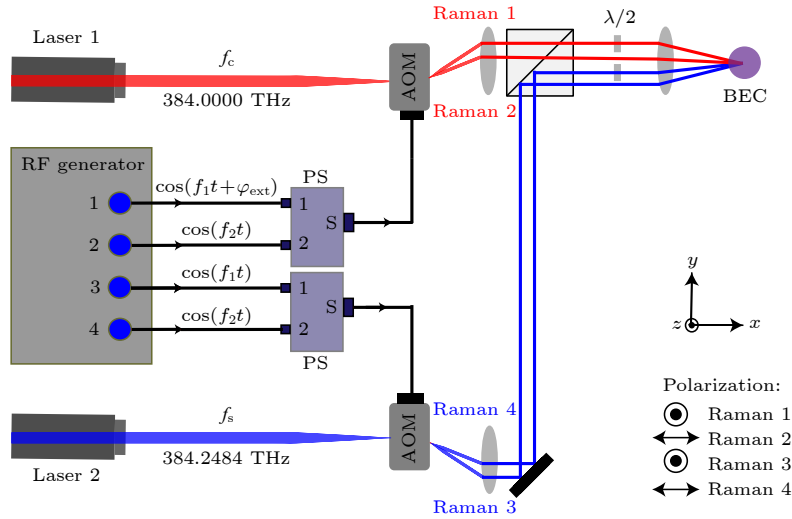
Laser 1

$f_c$

384.0000 THz

AOM

Raman 1

Raman 2

$\lambda/2$

BEC

RF generator

1

2

3

4

$\cos(f_1 t+\varphi_{\text{ext}})$

$\cos(f_2 t)$

$\cos(f_1 t)$

$\cos(f_2 t)$

PS

1

2

S

1

2

S

PS

$y$

$z$

$x$

Laser 2

$f_s$

384.2484 THz

AOM

Raman 4

Raman 3

Polarization:

Raman 1

Raman 2

Raman 3

Raman 4